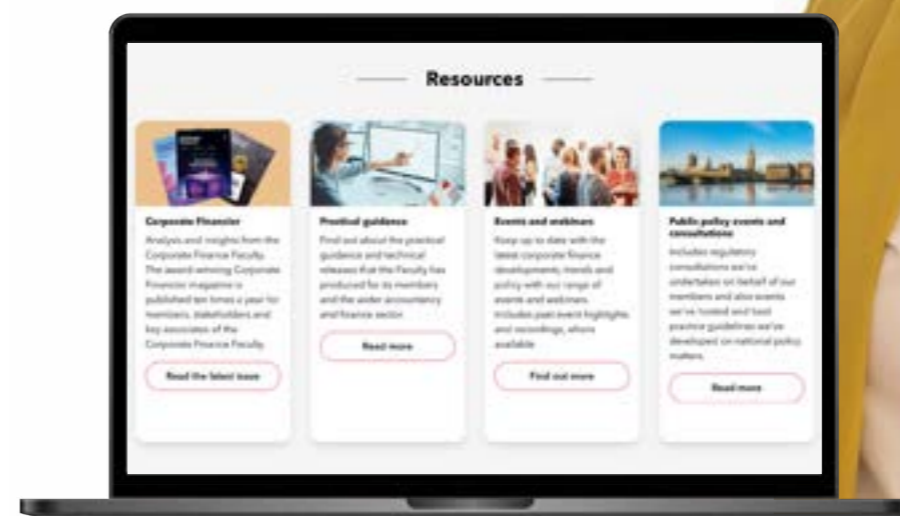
Resources

Corporate Financier

Analysis and insights from the Corporate Finance Faculty. The award winning Corporate Financier magazine is published ten times a year for members, stakeholders and key associates of the Corporate Finance Faculty.

Read the latest issue

Practical guidance

Find out about the practical guidance and technical releases that the Faculty has produced for its members and the wider accountancy and finance sector.

Read more

Events and webinars

Keep up to date with the latest corporate finance developments, trends and policy with our range of events and webinars. Includes past event highlights and recordings, where available.

Find out more

Public policy events and consultations

Includes regulatory consultations we've undertaken on behalf of our members and also events we've hosted and best practice guidelines we've developed on national policy matters.

Read more